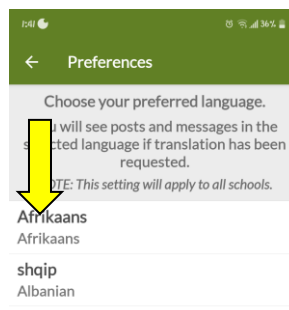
1:41
36%

Preferences

Choose your preferred language.

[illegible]u will see posts and messages in the s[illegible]cted language if translation has been requested.

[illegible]OTE: This setting will apply to all schools.

Afrikaans
Afrikaans

shqip
Albanian